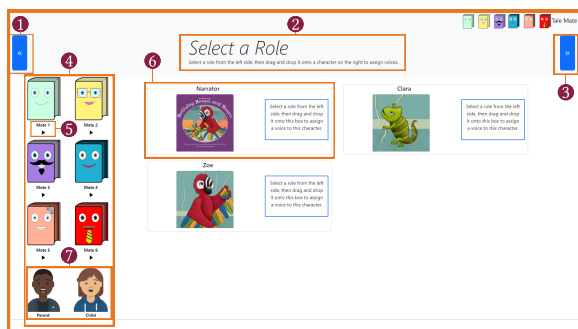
1

«

2

Select a Role

Select a role from the left side, then drag and drop it onto a character on the right to assign voices.

Tale Mate

»

3

4

Mate 1
▶

5

Mate 2
▶

Mate 3
▶

Mate 4
▶

Mate 5
▶

7

Mate 6
▶

Parent

Child

6

Narrator

Building Beaks and Bones

Select a role from the left side, then drag and drop it onto this box to assign a voice to this character.

Clara

Select a role from the left side, then drag and drop it onto this box to assign a voice to this character.

Zoe

Select a role from the left side, then drag and drop it onto this box to assign a voice to this character.